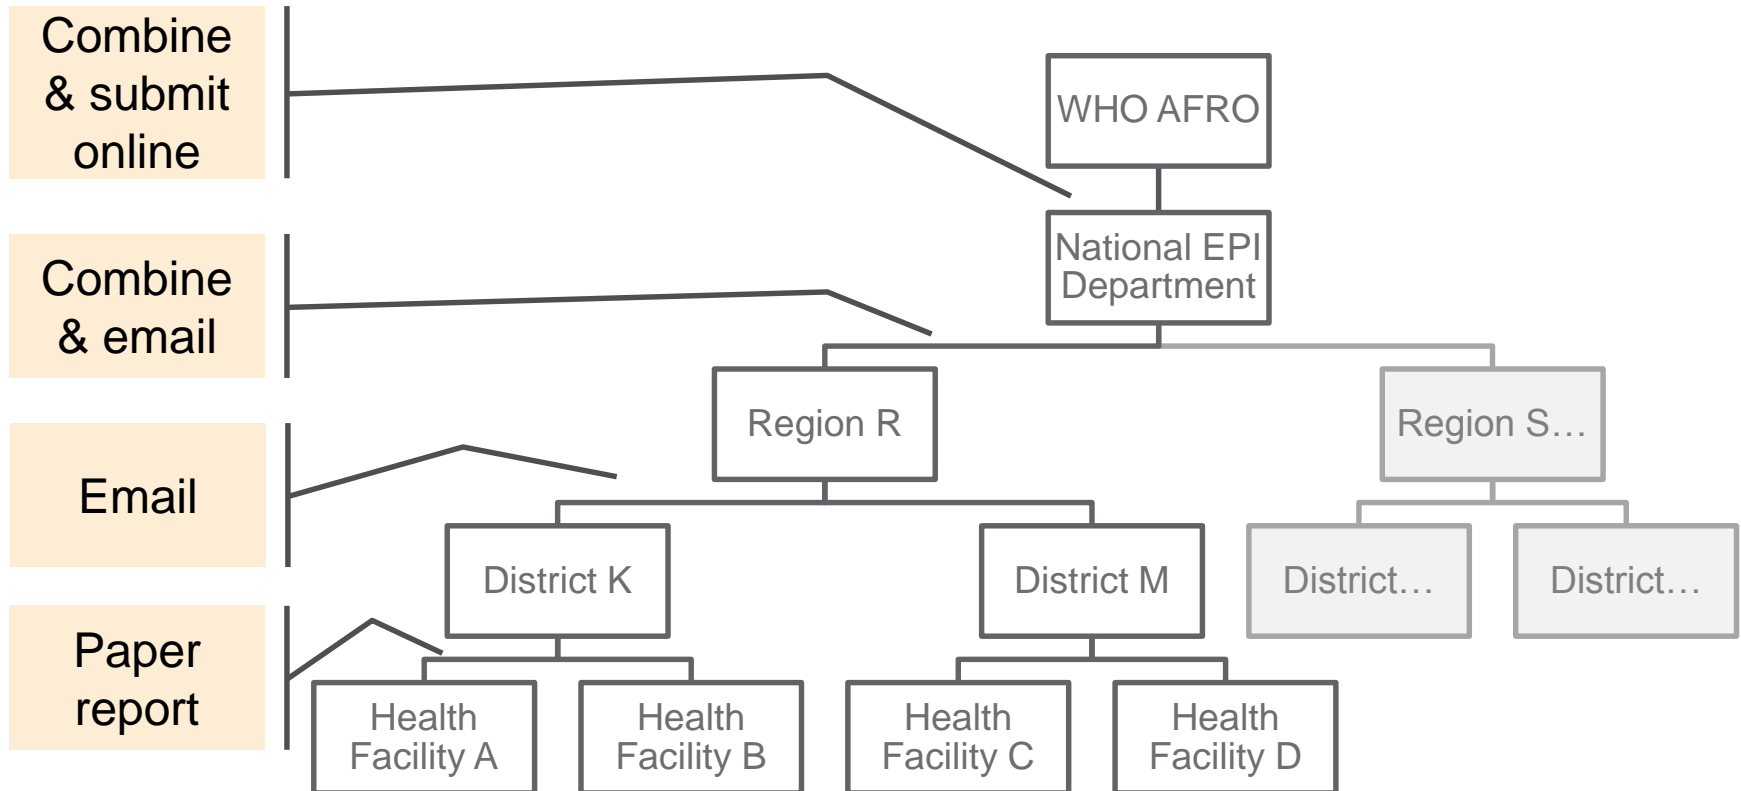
Combine & submit online

Combine & email

Email

Paper report

WHO AFRO

National EPI Department

Region R

Region S…

District K

District M

District…

District…

Health Facility A

Health Facility B

Health Facility C

Health Facility D